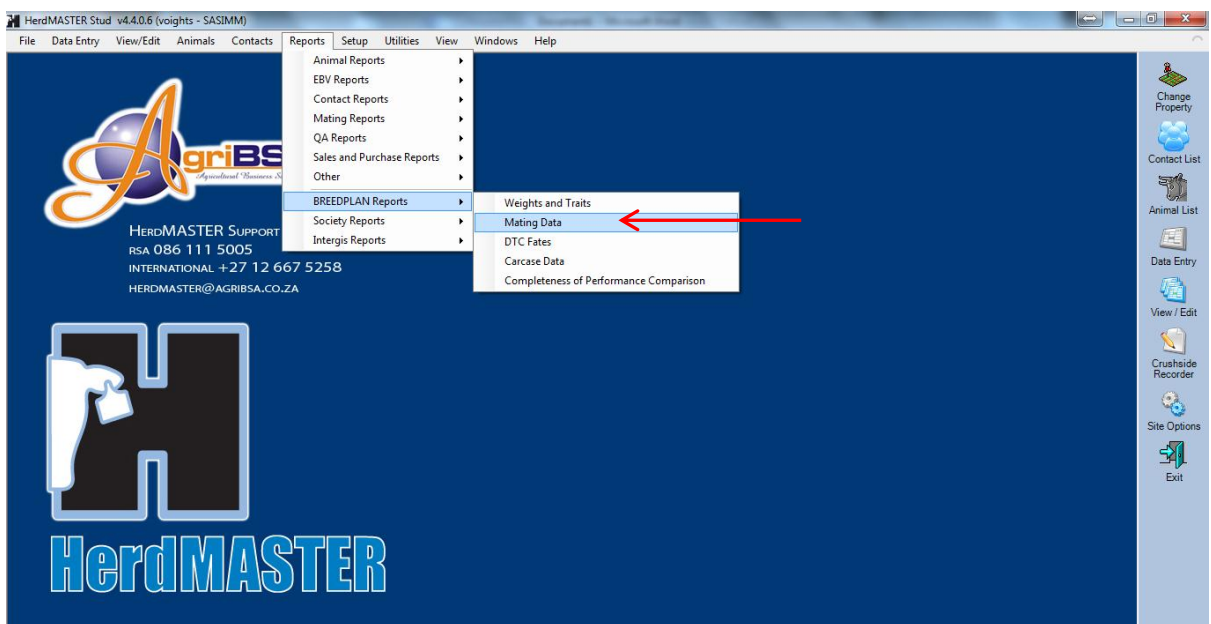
HerdMASTER Stud v4.4.0.6 (voights - SASIMM)

File Data Entry View/Edit Animals Contacts Reports Setup Utilities View Windows Help

Animal Reports
EBV Reports
Contact Reports
Mating Reports
QA Reports
Sales and Purchase Reports
Other
BREEDPLAN Reports
Society Reports
Intergis Reports

Weights and Traits
Mating Data
DTC Fates
Carcase Data
Completeness of Performance Comparison

AgriBS
Agricultural Business S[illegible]

HerdMASTER Support
RSA 086 111 5005
INTERNATIONAL +27 12 667 5258
HERDMASTER@AGRIBSA.CO.ZA

HerdMASTER

Change Property
Contact List
Animal List
Data Entry
View / Edit
Crushside Recorder
Site Options
Exit